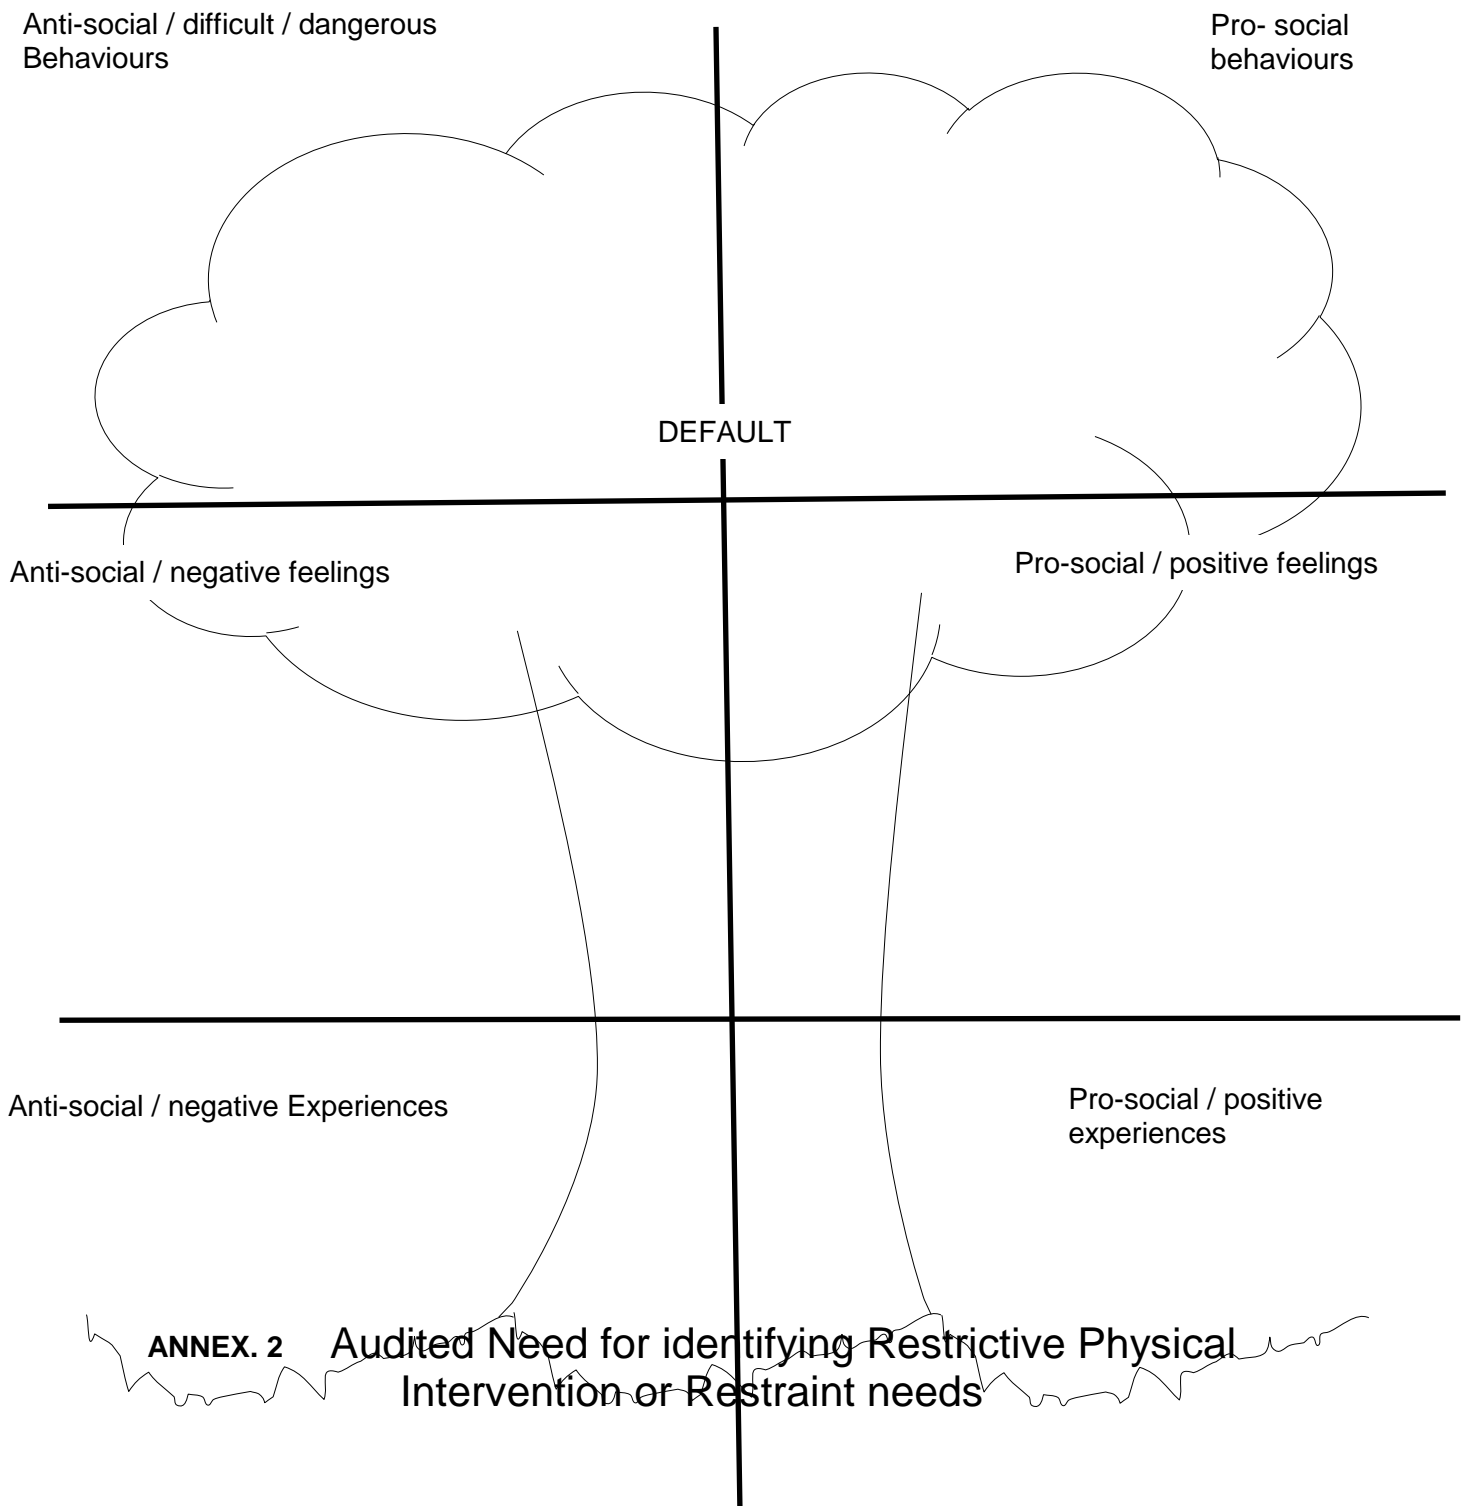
Anti-social / difficult / dangerous Behaviours

Pro- social behaviours

DEFAULT

Anti-social / negative feelings

Pro-social / positive feelings

Anti-social / negative Experiences

Pro-social / positive experiences

ANNEX. 2 Audited Need for identifying Restrictive Physical Intervention or Restraint needs